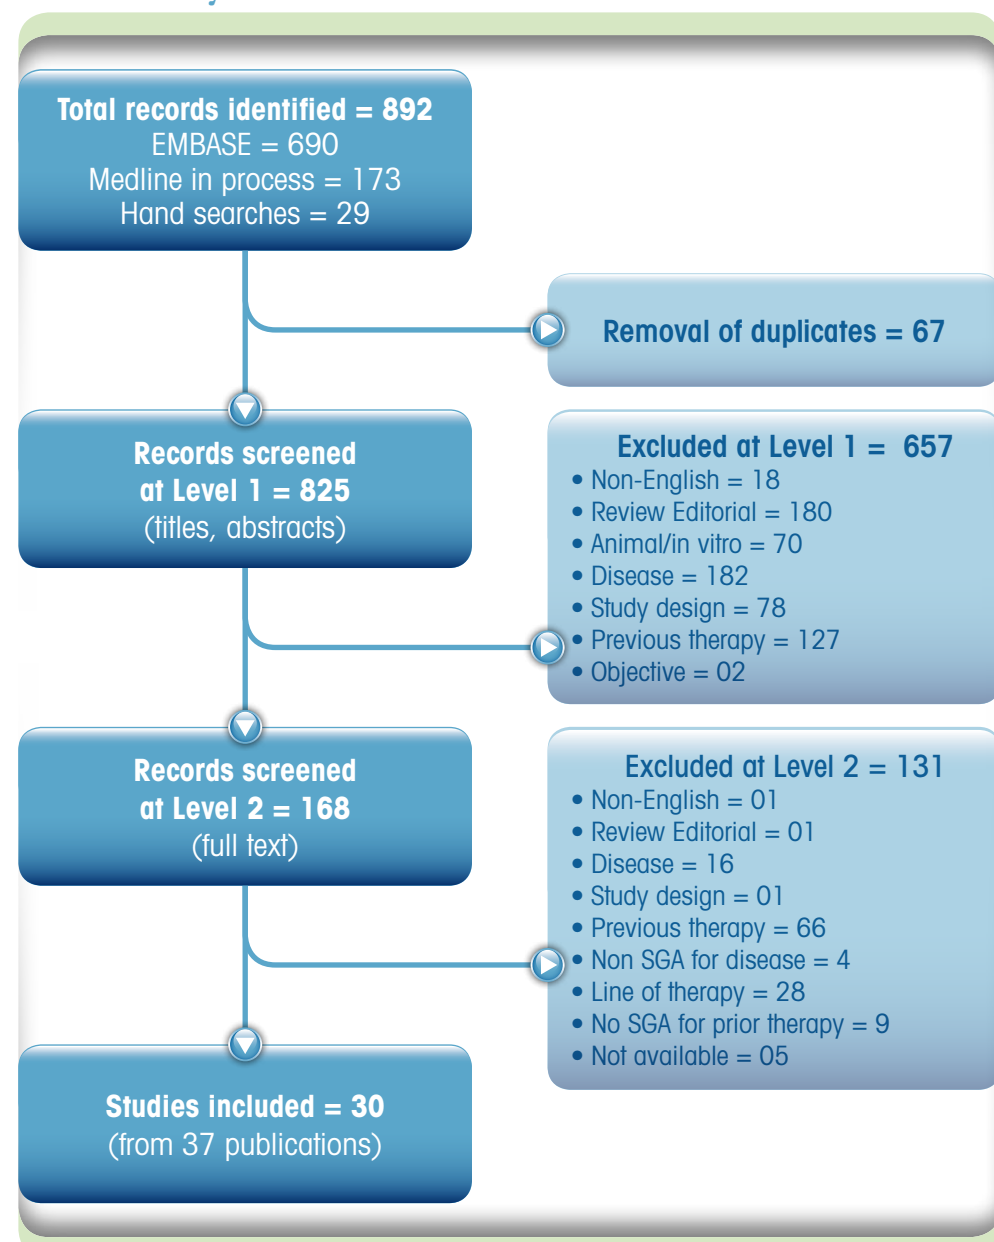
Total records identified = 892
EMBASE = 690
Medline in process = 173
Hand searches = 29

Removal of duplicates = 67

Records screened at Level 1 = 825
(titles, abstracts)

Excluded at Level 1 = 657
• Non-English = 18
• Review Editorial = 180
• Animal/in vitro = 70
• Disease = 182
• Study design = 78
• Previous therapy = 127
• Objective = 02

Records screened at Level 2 = 168
(full text)

Excluded at Level 2 = 131
• Non-English = 01
• Review Editorial = 01
• Disease = 16
• Study design = 01
• Previous therapy = 66
• Non SGA for disease = 4
• Line of therapy = 28
• No SGA for prior therapy = 9
• Not available = 05

Studies included = 30
(from 37 publications)